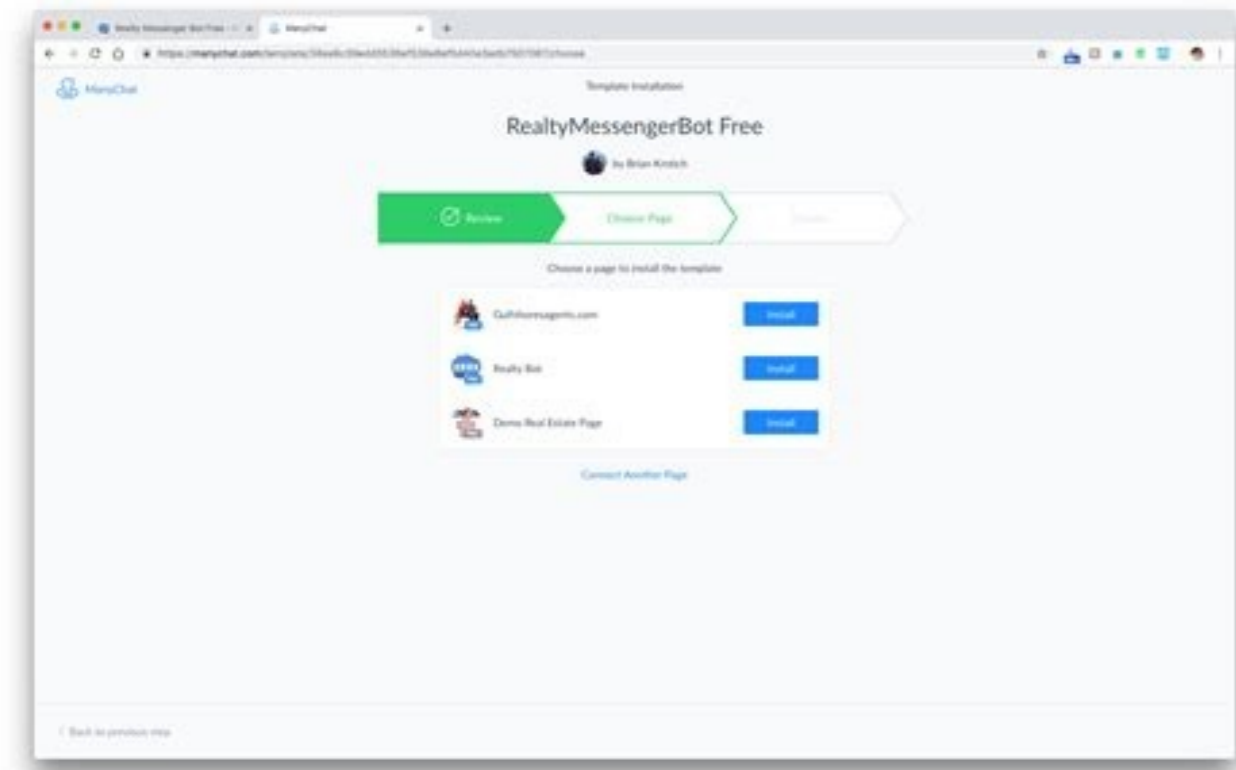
Realty Messenger Bot Free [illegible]

ManyChat

https://manychat.com/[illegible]

ManyChat

Template Installation

RealtyMessengerBot Free

by Brian Kretch

Review

Choose Page

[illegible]

Choose a page to install the template

Gulfshoresagents.com

Install

Realty Bot

Install

Demo Real Estate Page

Install

Connect Another Page

< Back to previous step